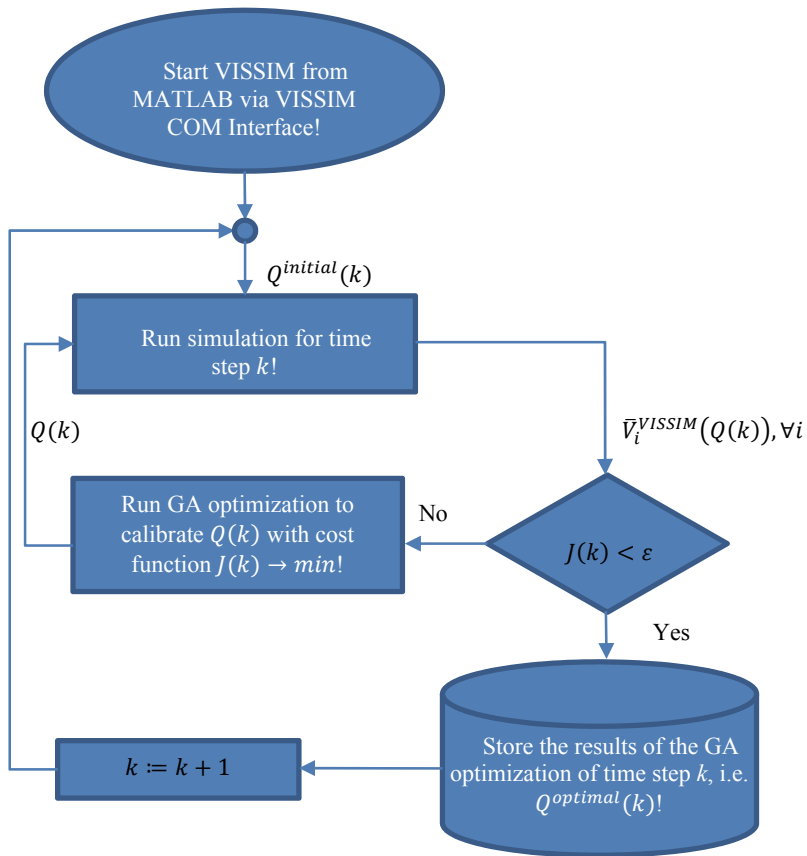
Start VISSIM from MATLAB via VISSIM COM Interface!

$Q^{initial}(k)$

Run simulation for time step $k$!

$Q(k)$

$\bar{V}_i^{VISSIM}(Q(k)), \forall i$

Run GA optimization to calibrate $Q(k)$ with cost function $J(k) \rightarrow min$!

No

$J(k) < \varepsilon$

Yes

$k \coloneqq k + 1$

Store the results of the GA optimization of time step $k$, i.e. $Q^{optimal}(k)$!